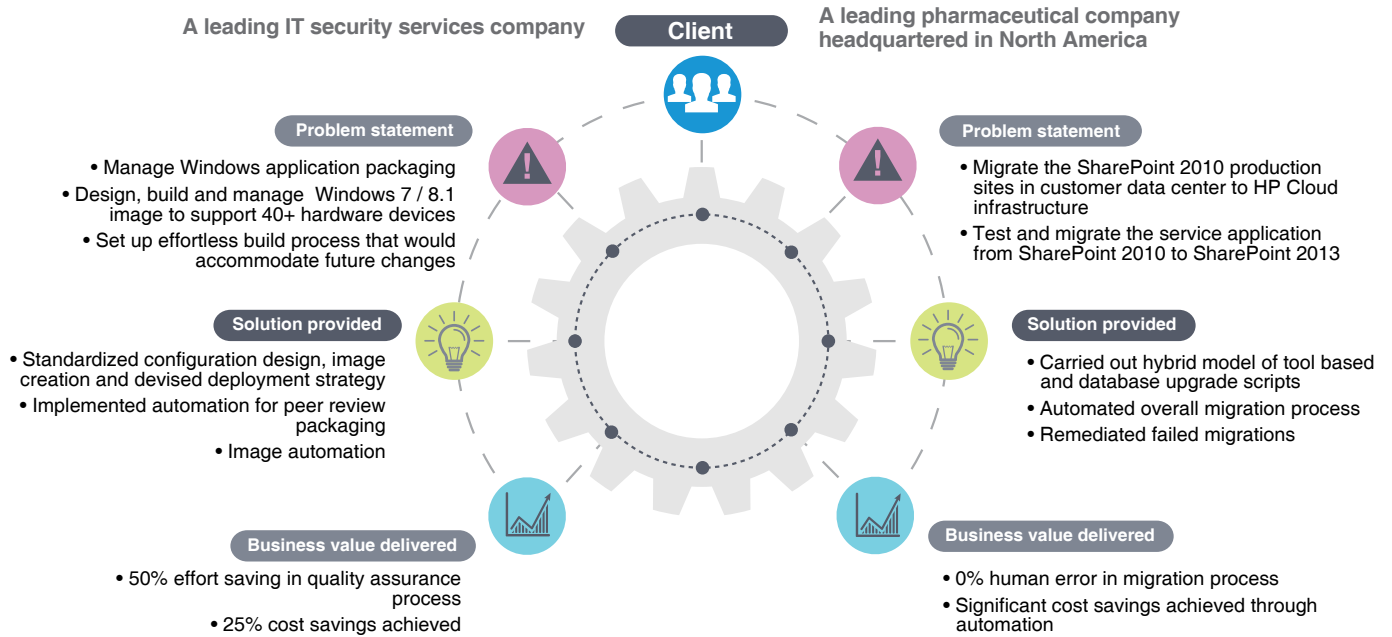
A leading IT security services company

Client

A leading pharmaceutical company headquartered in North America

Problem statement

• Manage Windows application packaging
• Design, build and manage Windows 7 / 8.1 image to support 40+ hardware devices
• Set up effortless build process that would accommodate future changes

Problem statement

• Migrate the SharePoint 2010 production sites in customer data center to HP Cloud infrastructure
• Test and migrate the service application from SharePoint 2010 to SharePoint 2013

Solution provided

• Standardized configuration design, image creation and devised deployment strategy
• Implemented automation for peer review packaging
• Image automation

Solution provided

• Carried out hybrid model of tool based and database upgrade scripts
• Automated overall migration process
• Remediated failed migrations

Business value delivered

• 50% effort saving in quality assurance process
• 25% cost savings achieved

Business value delivered

• 0% human error in migration process
• Significant cost savings achieved through automation